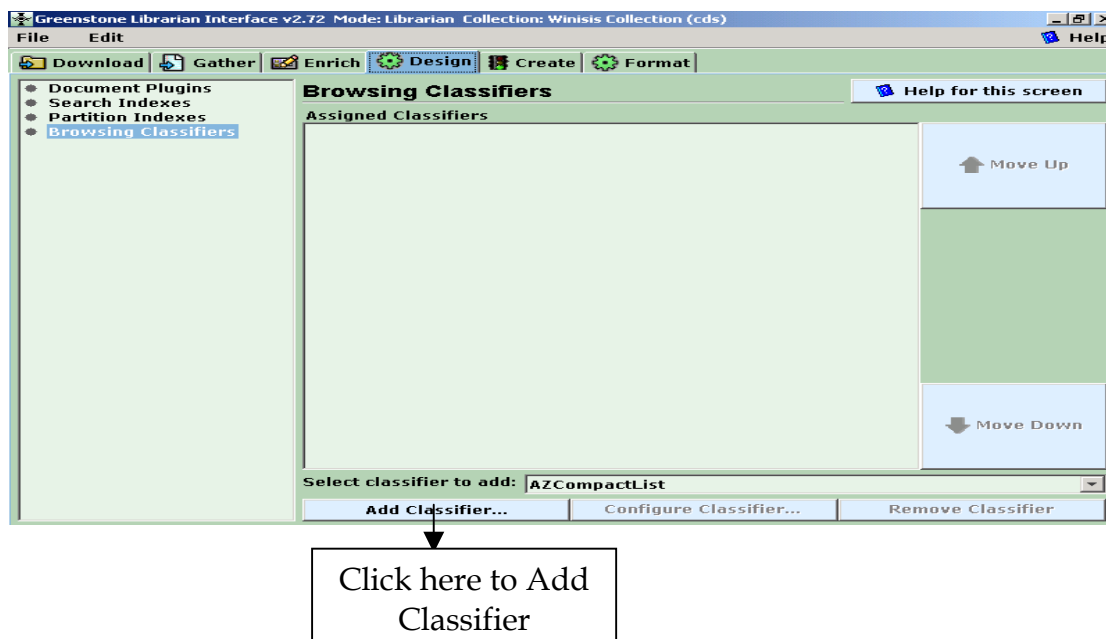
Greenstone Librarian Interface v2.72 Mode: Librarian Collection: Winisis Collection (cds)

File Edit

Help

Download Gather Enrich Design Create Format

Document Plugins
Search Indexes
Partition Indexes
Browsing Classifiers

Browsing Classifiers

Help for this screen

Assigned Classifiers

Move Up

Move Down

Select classifier to add: AZCompactList

Add Classifier...

Configure Classifier...

Remove Classifier

Click here to Add Classifier